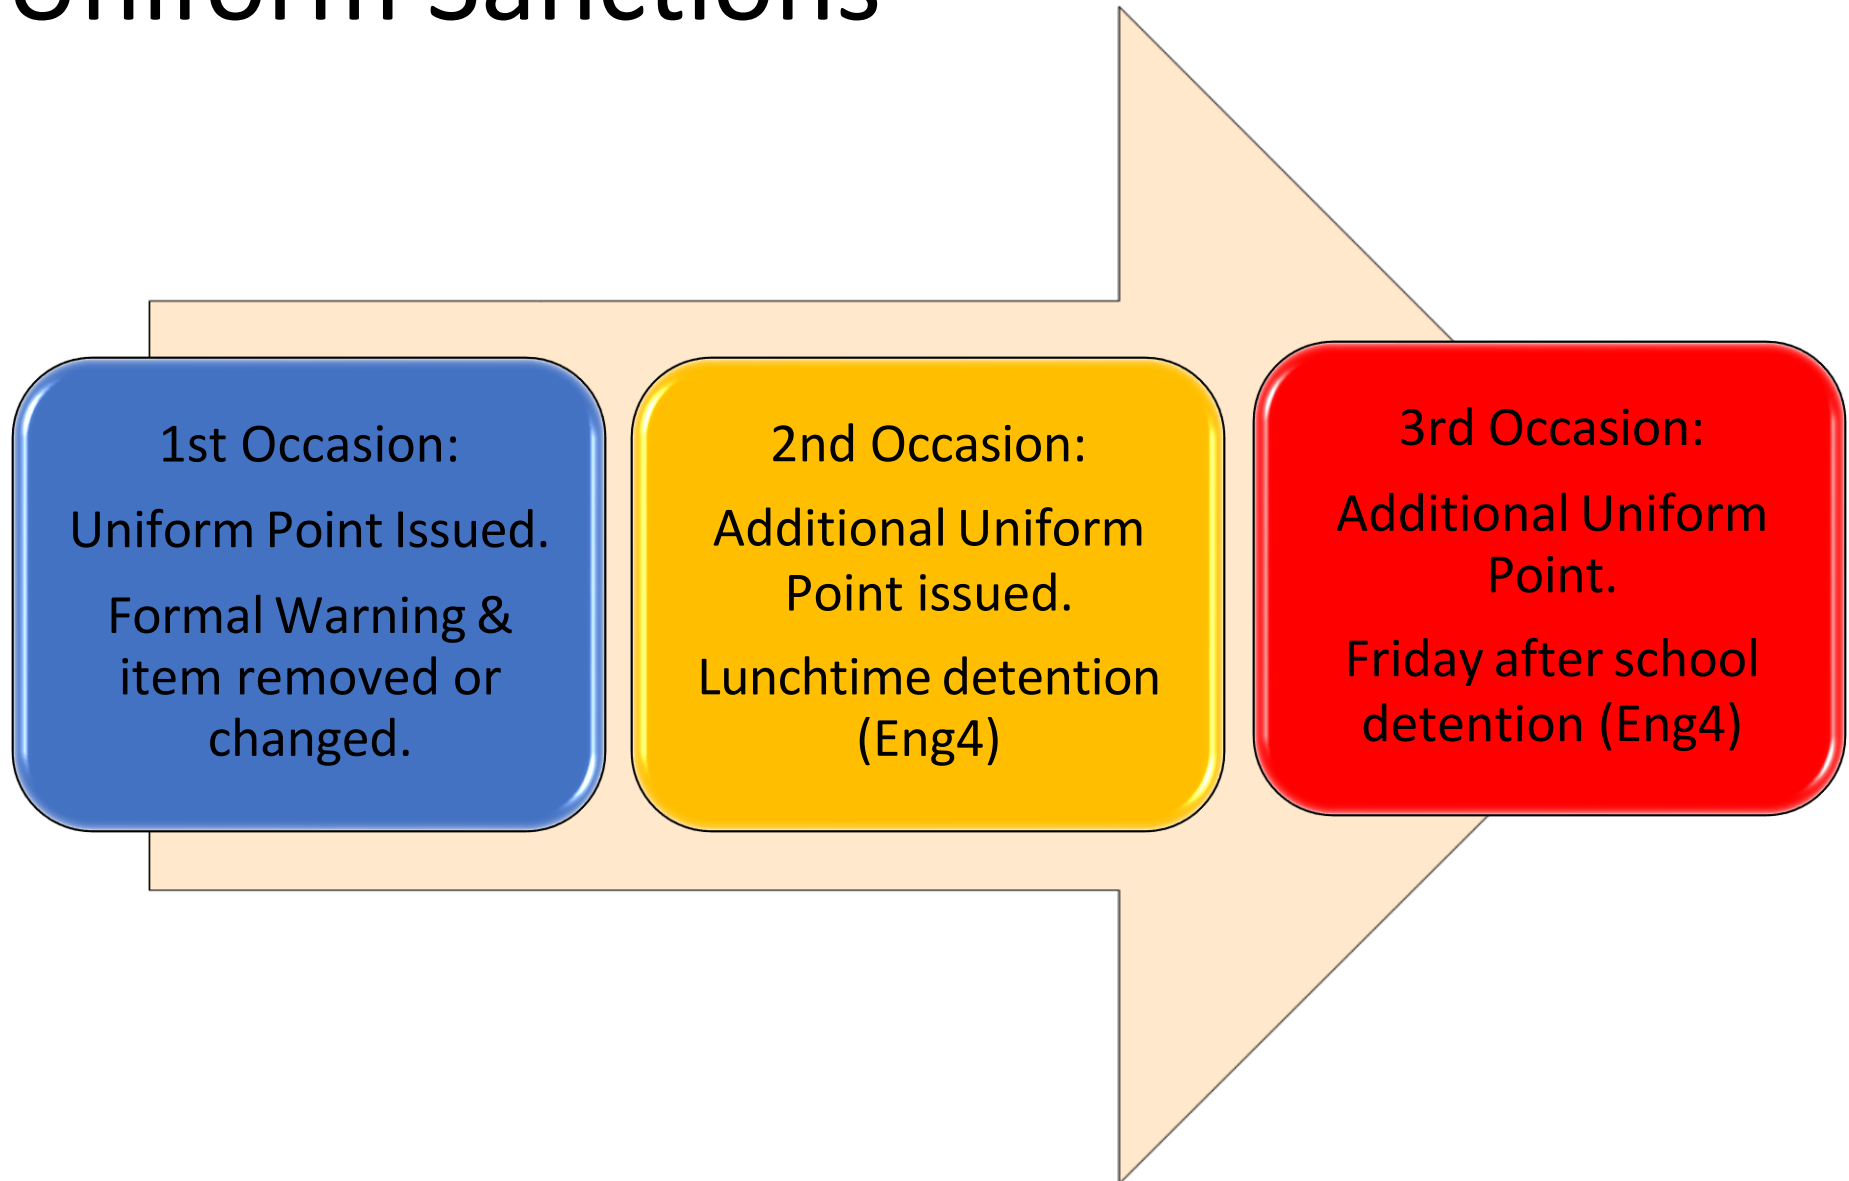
Uniform Sanctions

1st Occasion:

Uniform Point Issued.

Formal Warning & item removed or changed.

2nd Occasion:

Additional Uniform Point issued.

Lunchtime detention (Eng4)

3rd Occasion:

Additional Uniform Point.

Friday after school detention (Eng4)